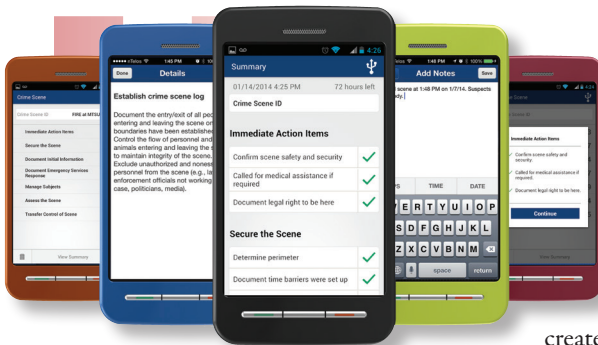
Crime Scene

Crime Scene ID FIRE at MTSU

Immediate Action Items

Secure the Scene

Document Initial Information

Document Emergency Services Response

Manage Subjects

Assess the Scene

Transfer Control of Scene

New Summary

●●●●● nTelos 1:45 PM

Done Details

Establish crime scene log

Document the entry/exit of all pe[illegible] entering and leaving the scene on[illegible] boundaries have been establishe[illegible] Control the flow of personnel and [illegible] animals entering and leaving the s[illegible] to maintain integrity of the scene. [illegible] Exclude unauthorized and nones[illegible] personnel from the scene (e.g., la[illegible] enforcement officials not working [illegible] case, politicians, media).

4:26

Summary

01/14/2014 4:25 PM 72 hours left

Crime Scene ID

Immediate Action Items

Confirm scene safety and security

Called for medical assistance if required

Document legal right to be here

Secure the Scene

Determine perimeter

Document time barriers were set up

1:48 PM 100%

Add Notes Save

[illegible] scene at 1:48 PM on 1/7/14. Suspects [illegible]dy.]

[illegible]PS TIME DATE

W E R T Y U I O P

S D F G H J K L

Z X C V B N M

space return

4:24

Immediate Action Items

Confirm scene safety and security.

Called for medical assistance if required.

Document legal right to be here.

Continue

View Summary

create